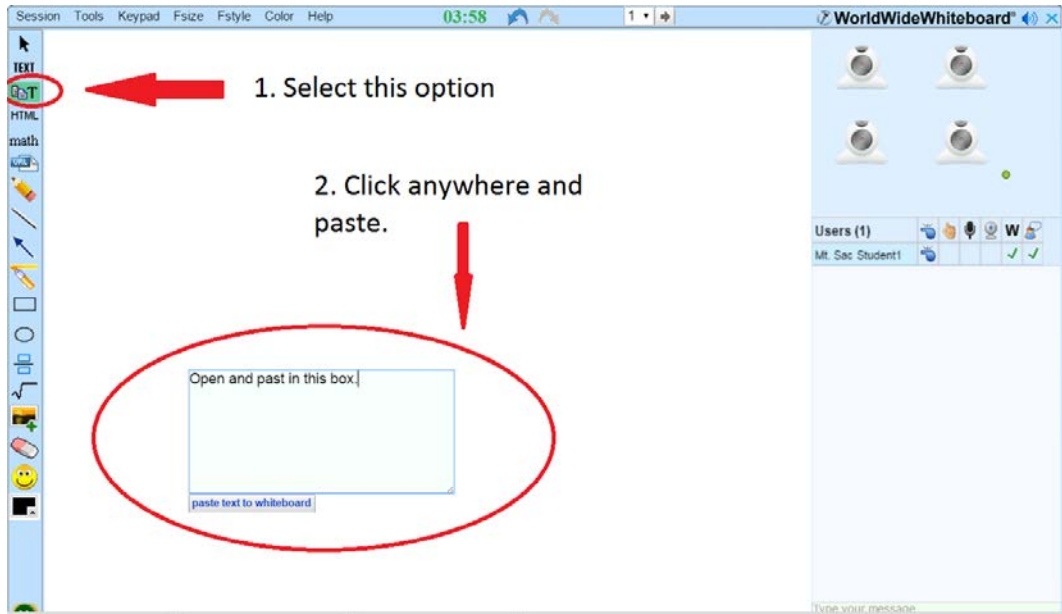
Session Tools Keypad Fsize Fstyle Color Help 03:58 1

WorldWideWhiteboard

TEXT

HTML

math

1. Select this option

2. Click anywhere and paste.

Users (1) W

Mt. Sac Student1 ✓ ✓

Open and past in this box.

paste text to whiteboard

Type your message